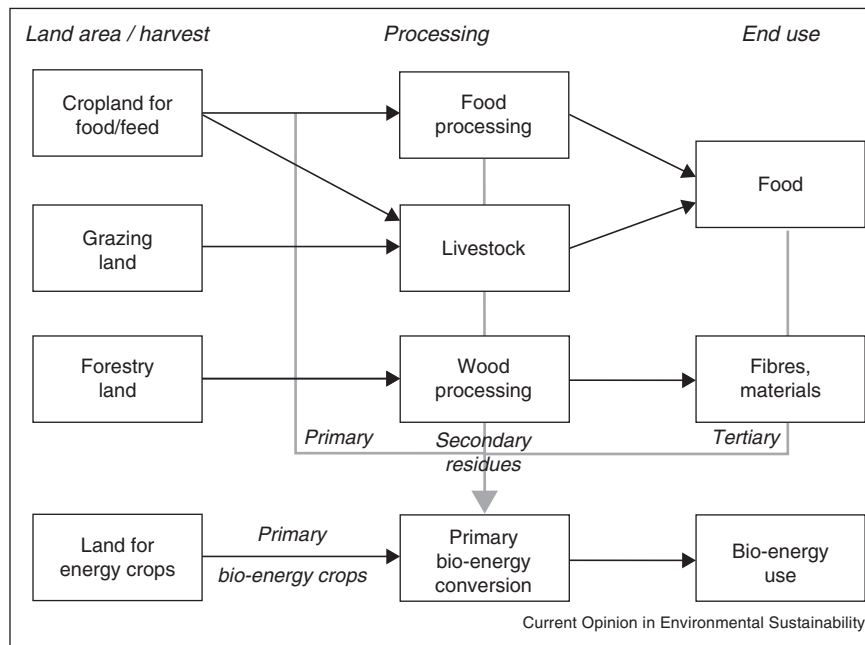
Land area / harvest

Processing

End use

Cropland for food/feed

Food processing

Food

Grazing land

Livestock

Forestry land

Wood processing

Fibres, materials

Primary

Secondary residues

Tertiary

Land for energy crops

Primary bio-energy crops

Primary bio-energy conversion

Bio-energy use

Current Opinion in Environmental Sustainability